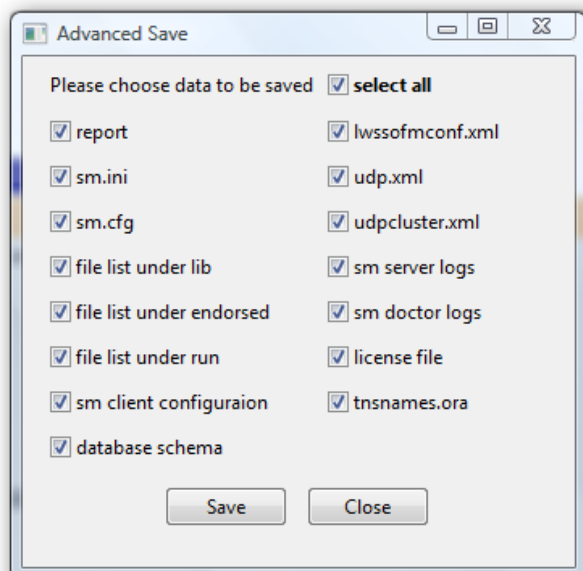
Advanced Save

Please choose data to be saved

select all

report

lwssofmconf.xml

sm.ini

udp.xml

sm.cfg

udpcluster.xml

file list under lib

sm server logs

file list under endorsed

sm doctor logs

file list under run

license file

sm client configuraion

tnsnames.ora

database schema

Save

Close